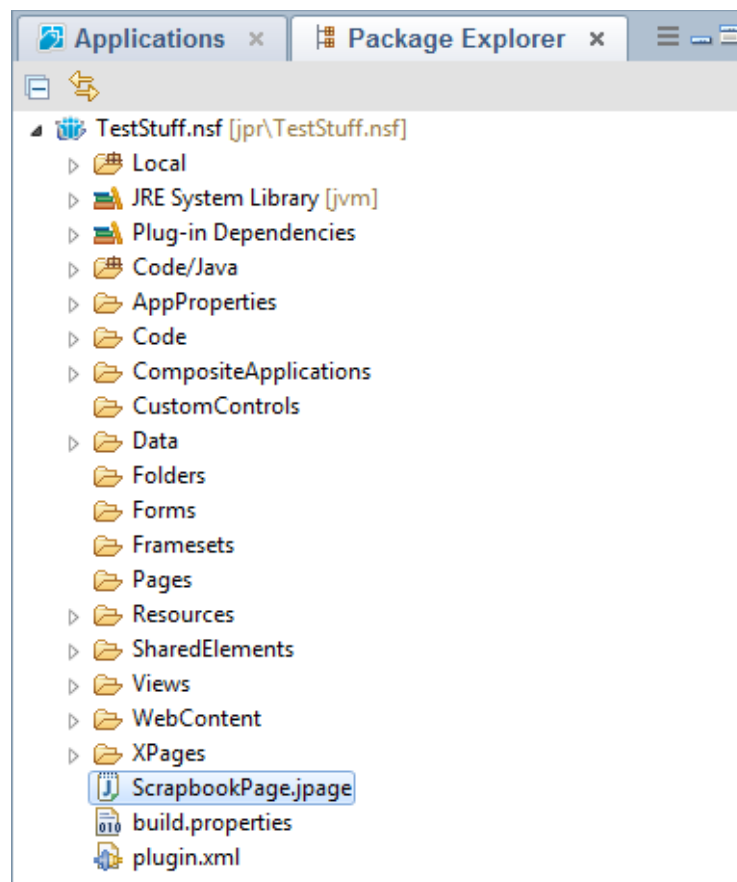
Applications ×
Package Explorer ×

TestStuff.nsf [jpr\TestStuff.nsf]
Local
JRE System Library [jvm]
Plug-in Dependencies
Code/Java
AppProperties
Code
CompositeApplications
CustomControls
Data
Folders
Forms
Framesets
Pages
Resources
SharedElements
Views
WebContent
XPages
ScrapbookPage.jpage
build.properties
plugin.xml